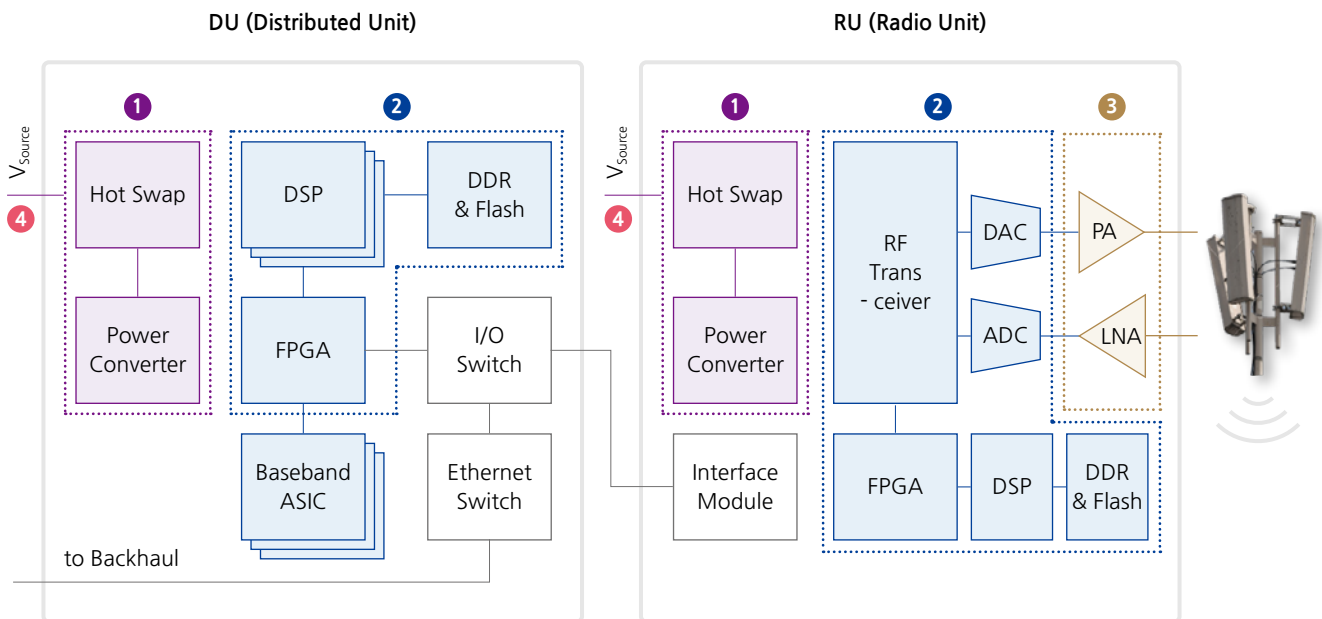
DU (Distributed Unit)

RU (Radio Unit)

1

2

$V_{Source}$

4

Hot Swap

Power Converter

DSP

DDR & Flash

FPGA

I/O Switch

Baseband ASIC

Ethernet Switch

to Backhaul

1

2

3

$V_{Source}$

4

Hot Swap

Power Converter

Interface Module

RF Trans - ceiver

DAC

ADC

PA

LNA

FPGA

DSP

DDR & Flash